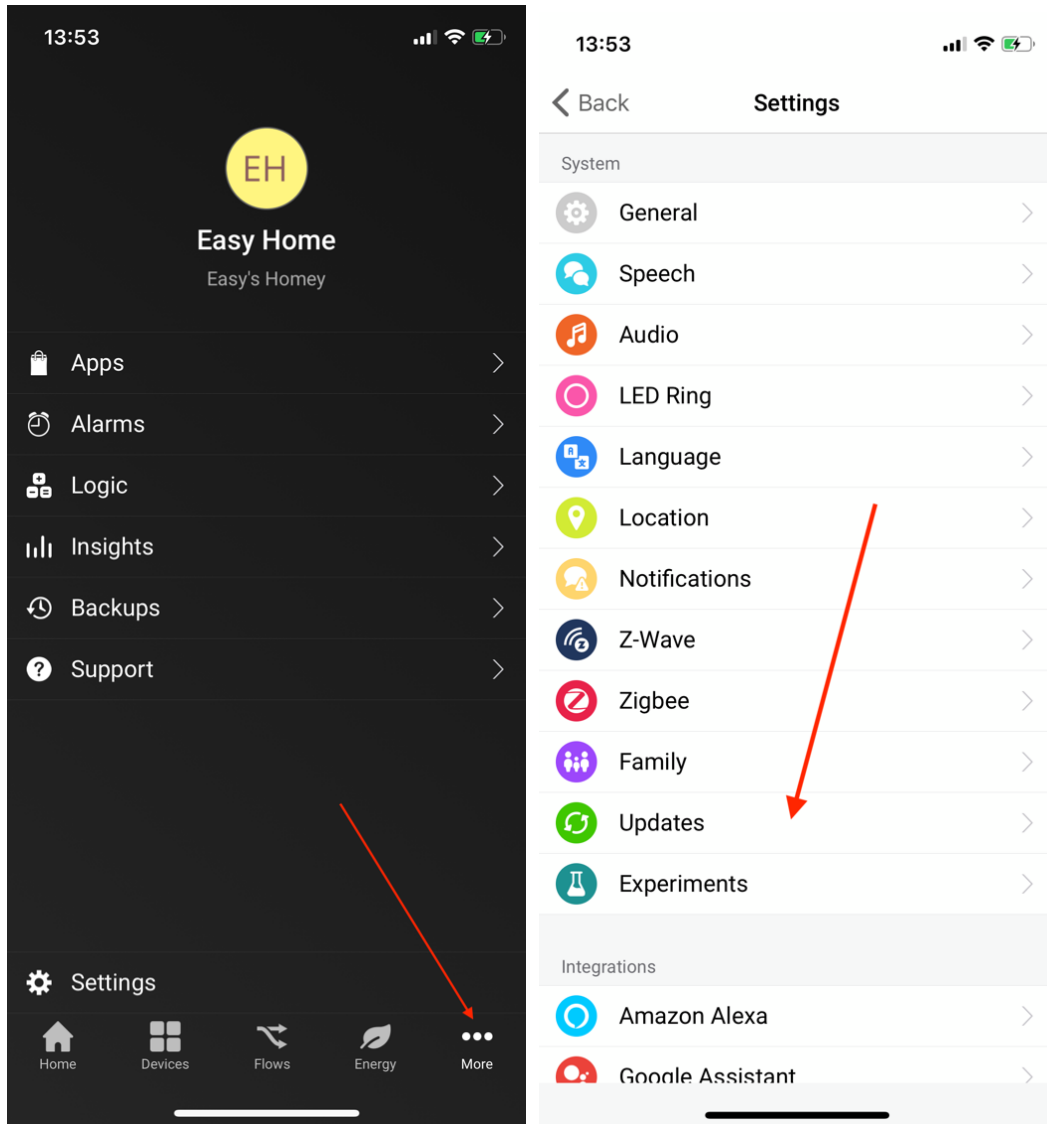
13:53

EH

Easy Home

Easy's Homey

Apps

Alarms

Logic

Insights

Backups

Support

Settings

Home Devices Flows Energy More

13:53

Back Settings

System

General

Speech

Audio

LED Ring

Language

Location

Notifications

Z-Wave

Zigbee

Family

Updates

Experiments

Integrations

Amazon Alexa

Google Assistant